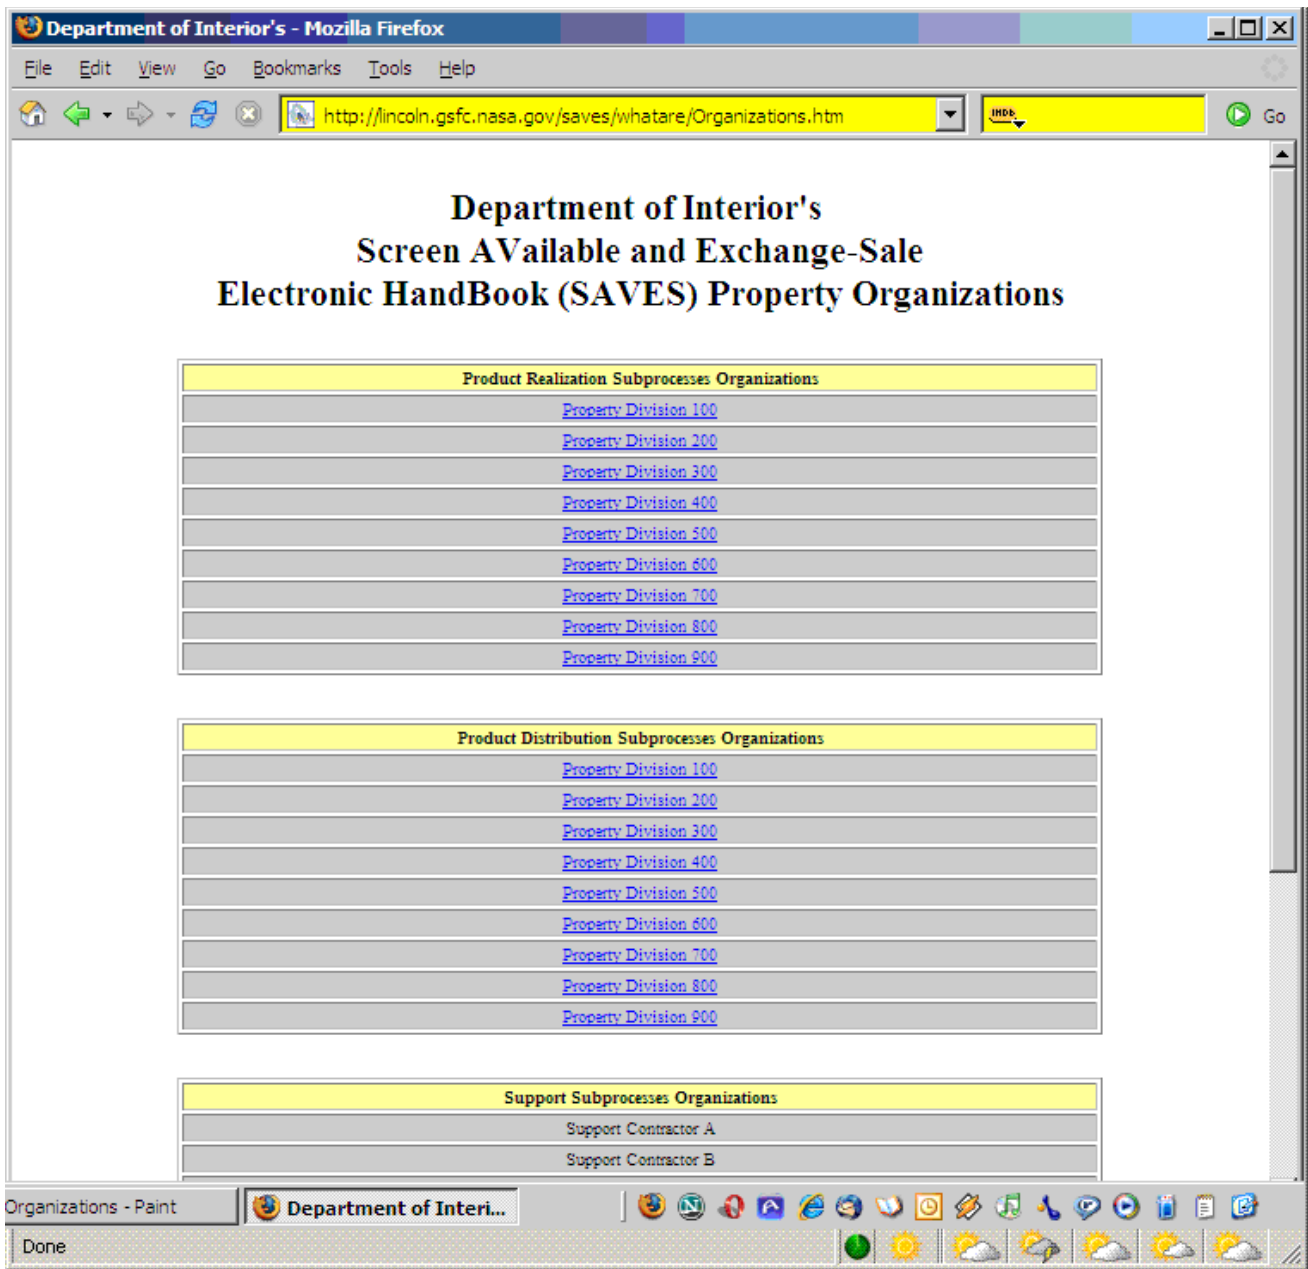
Department of Interior's - Mozilla Firefox

File Edit View Go Bookmarks Tools Help

http://lincoln.gsfc.nasa.gov/saves/whatare/Organizations.htm

IMDb

Go

Department of Interior's
Screen AVailable and Exchange-Sale
Electronic HandBook (SAVES) Property Organizations

| Product Realization Subprocesses Organizations |
|---|
| Property Division 100 |
| Property Division 200 |
| Property Division 300 |
| Property Division 400 |
| Property Division 500 |
| Property Division 600 |
| Property Division 700 |
| Property Division 800 |
| Property Division 900 |

| Product Distribution Subprocesses Organizations |
|---|
| Property Division 100 |
| Property Division 200 |
| Property Division 300 |
| Property Division 400 |
| Property Division 500 |
| Property Division 600 |
| Property Division 700 |
| Property Division 800 |
| Property Division 900 |

| Support Subprocesses Organizations |
|---|
| Support Contractor A |
| Support Contractor B |

Organizations - Paint

Department of Interi...

Done